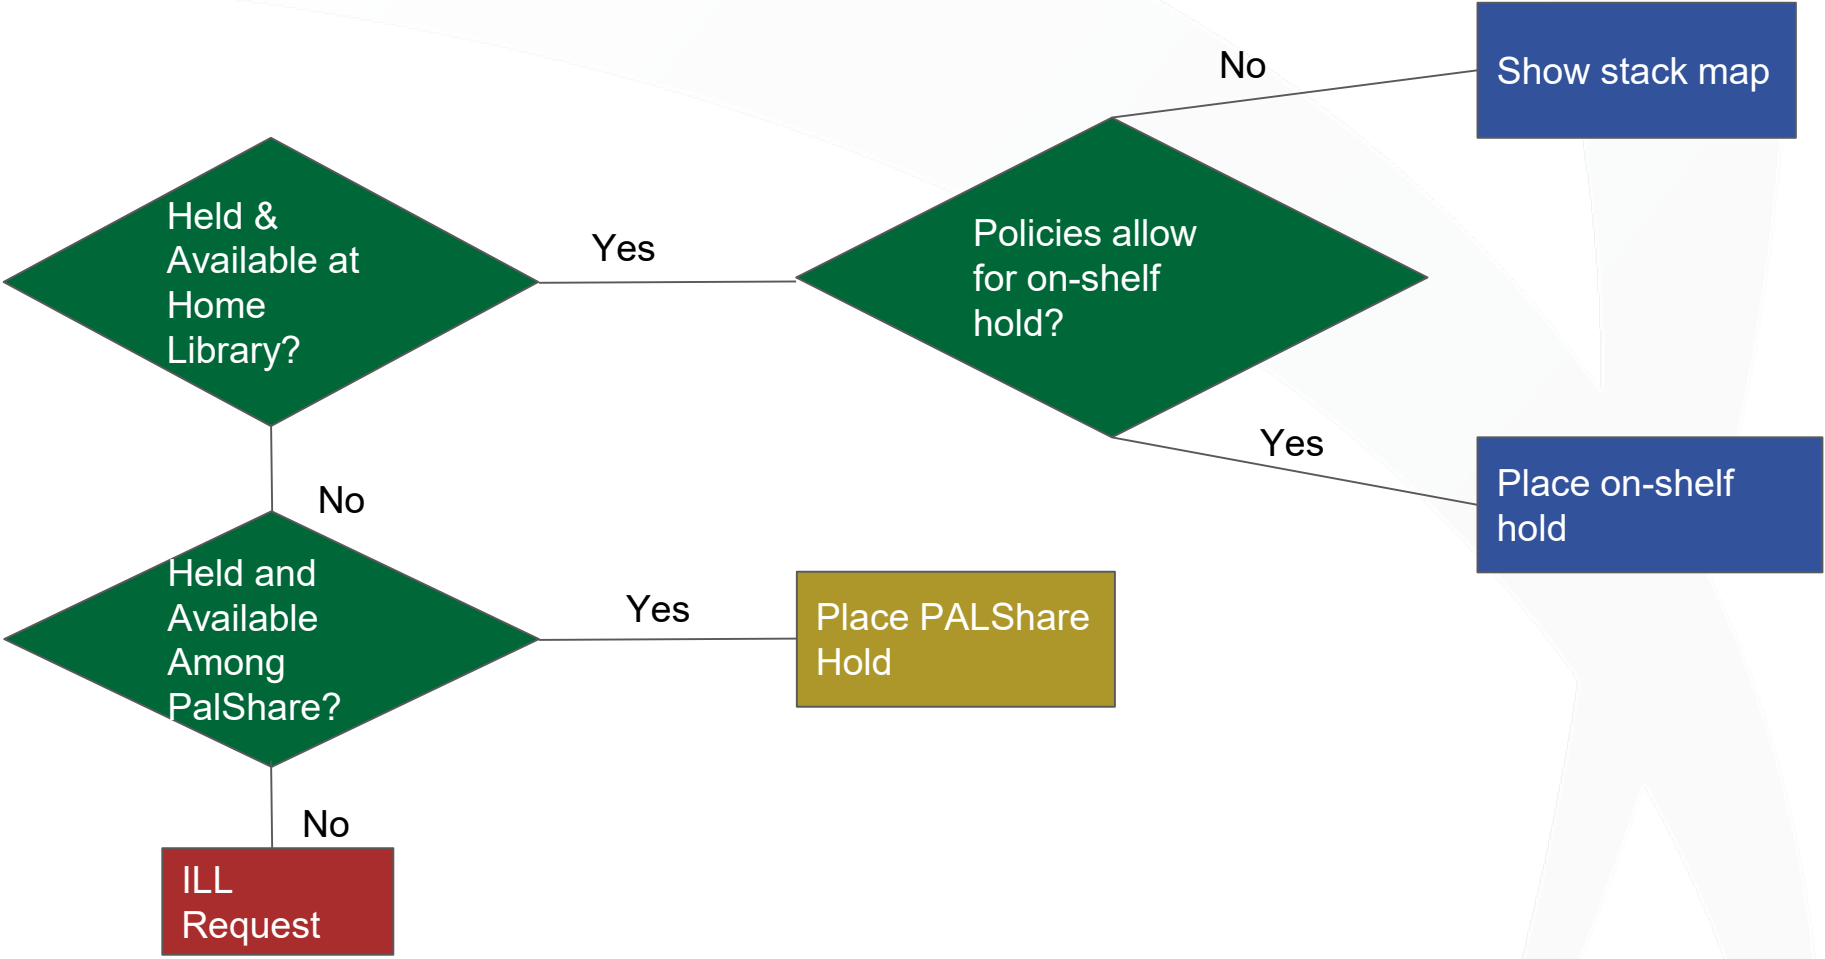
Held & Available at Home Library?

Yes

Policies allow for on-shelf hold?

No

Show stack map

Yes

Place on-shelf hold

No

Held and Available Among PalShare?

Yes

Place PALShare Hold

No

ILL Request